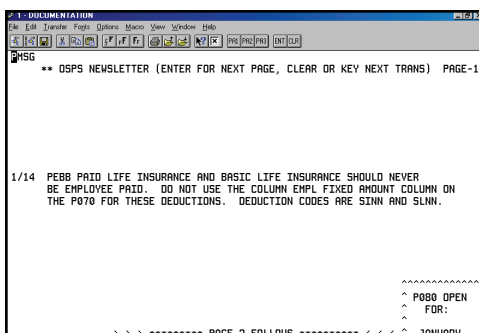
1 - DOCUMENTATION
File Edit Transfer Fonts Options Macro View Window Help
PA1 PA2 PA3 ENT CLR
MSG
** OSPS NEWSLETTER (ENTER FOR NEXT PAGE, CLEAR OR KEY NEXT TRANS) PAGE-1

1/14 PEBB PAID LIFE INSURANCE AND BASIC LIFE INSURANCE SHOULD NEVER BE EMPLOYEE PAID. DO NOT USE THE COLUMN EMPL FIXED AMOUNT COLUMN ON THE P070 FOR THESE DEDUCTIONS. DEDUCTION CODES ARE SINN AND SLNN.

^^^^^^^^^^^^^
^ P080 OPEN
^ FOR:
^
> > > @@@@@@@@@ PAGE 2 FOLLOWS @@@@@@@@@ < < < ^ JANUARY